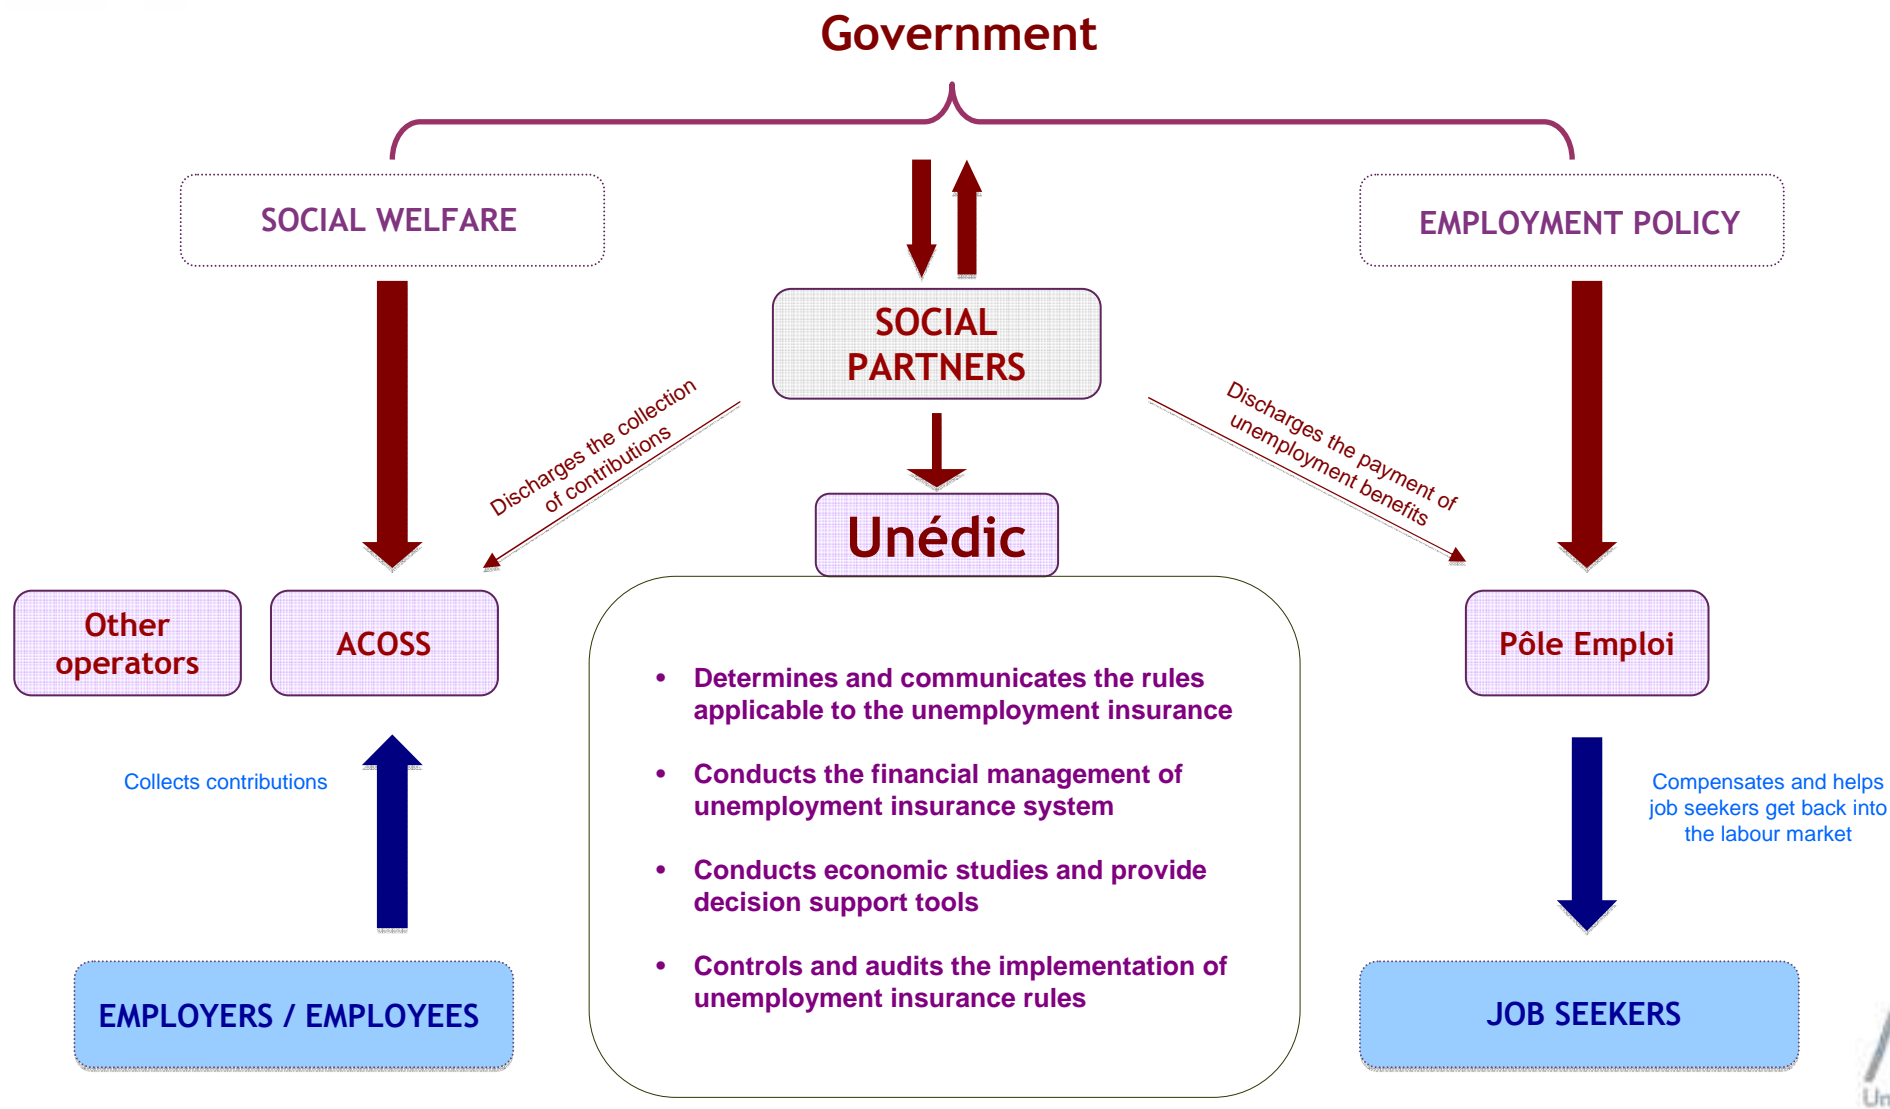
Government

SOCIAL WELFARE

SOCIAL PARTNERS

EMPLOYMENT POLICY

Discharges the collection of contributions

Discharges the payment of unemployment benefits

Unédic

Other operators

ACOSS

Pôle Emploi

- Determines and communicates the rules applicable to the unemployment insurance
- Conducts the financial management of unemployment insurance system
- Conducts economic studies and provide decision support tools
- Controls and audits the implementation of unemployment insurance rules

Collects contributions

Compensates and helps job seekers get back into the labour market

EMPLOYERS / EMPLOYEES

JOB SEEKERS

Un